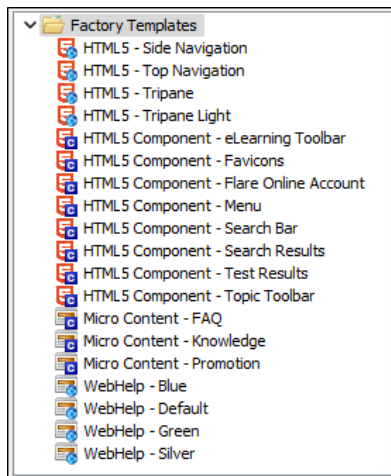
Factory Templates
HTML5 - Side Navigation
HTML5 - Top Navigation
HTML5 - Tripane
HTML5 - Tripane Light
HTML5 Component - eLearning Toolbar
HTML5 Component - Favicons
HTML5 Component - Flare Online Account
HTML5 Component - Menu
HTML5 Component - Search Bar
HTML5 Component - Search Results
HTML5 Component - Test Results
HTML5 Component - Topic Toolbar
Micro Content - FAQ
Micro Content - Knowledge
Micro Content - Promotion
WebHelp - Blue
WebHelp - Default
WebHelp - Green
WebHelp - Silver